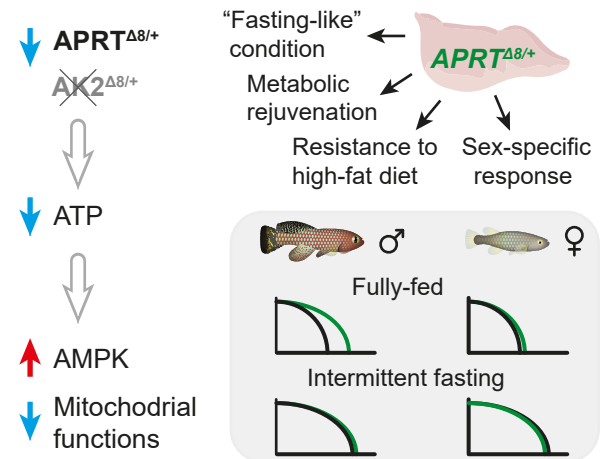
APRT$^{\Delta8/+}$

AK2$^{\Delta8/+}$

ATP

AMPK

Mitochodrial functions

"Fasting-like" condition

APRT$^{\Delta8/+}$

Metabolic rejuvenation

Resistance to high-fat diet

Sex-specific response

♂

♀

Fully-fed

Intermittent fasting